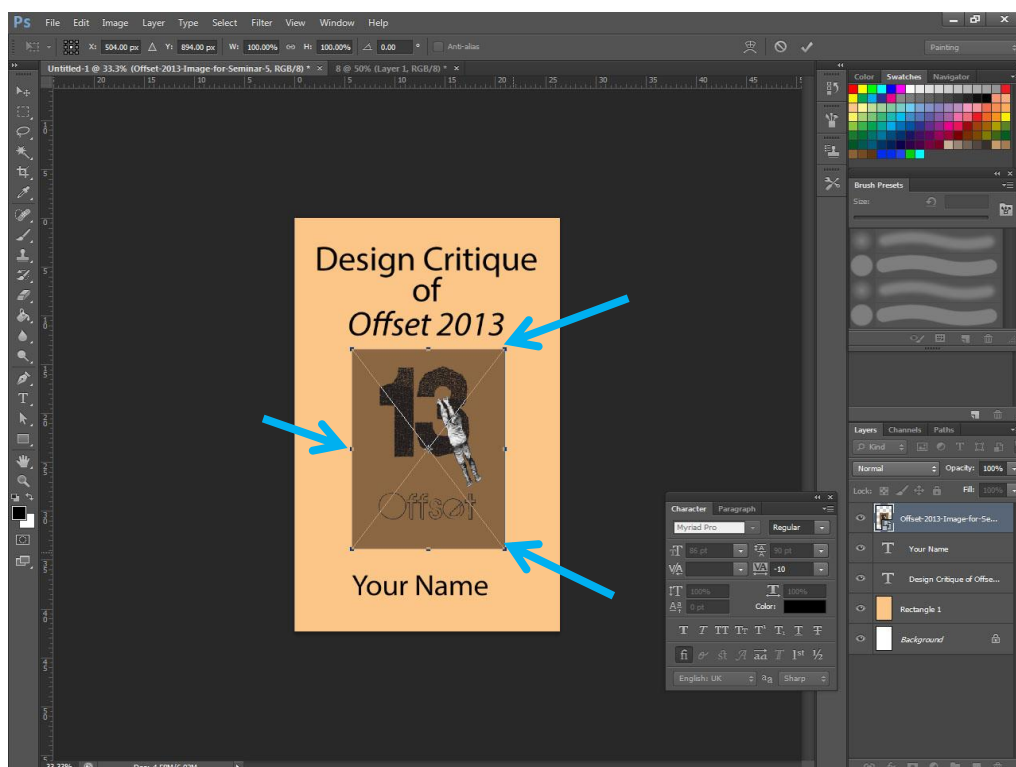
Ps File Edit Image Layer Type Select Filter View Window Help

X: 504.00 px Y: 894.00 px W: 100.00% H: 100.00% 0.00 ° Anti-alias

Painting

Untitled-1 @ 33.3% (Offset-2013-Image-for-Seminar-5, RGB/8) * × 8 @ 50% (Layer 1, RGB/8) * ×

20 15 10 5 0 5 10 15 20 25 30 35 40 45

Design Critique of Offset 2013

13

Offset

Your Name

Color Swatches Navigator

Brush Presets

Size:

Layers Channels Paths

Kind

Normal Opacity: 100%

Lock: Fill: 100%

Offset-2013-Image-for-Se...

Your Name

Design Critique of Offse...

Rectangle 1

Background

Character Paragraph

Myriad Pro Regular

86 pt 90 pt

-10

100% 100%

0 pt Color:

T T TT Tr T¹ T₁ T T

fi st A ad T 1st ½

English: UK aa Sharp

33.33% Doc: 4.59M/6.92M